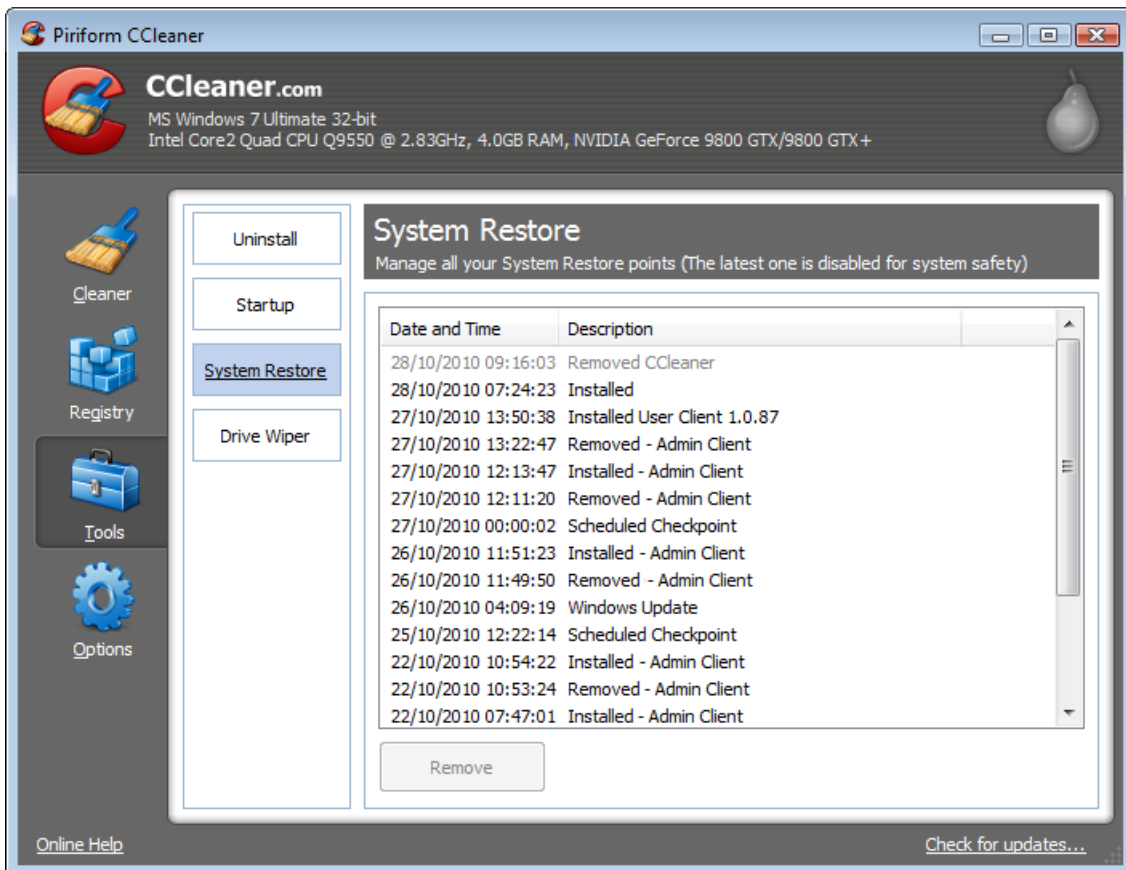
Piriform CCleaner

CCleaner.com
MS Windows 7 Ultimate 32-bit
Intel Core2 Quad CPU Q9550 @ 2.83GHz, 4.0GB RAM, NVIDIA GeForce 9800 GTX/9800 GTX+

Cleaner
Registry
Tools
Options

Uninstall
Startup
System Restore
Drive Wiper

System Restore
Manage all your System Restore points (The latest one is disabled for system safety)

| Date and Time | Description |
|---|---|
| 28/10/2010 09:16:03 | Removed CCleaner |
| 28/10/2010 07:24:23 | Installed |
| 27/10/2010 13:50:38 | Installed User Client 1.0.87 |
| 27/10/2010 13:22:47 | Removed - Admin Client |
| 27/10/2010 12:13:47 | Installed - Admin Client |
| 27/10/2010 12:11:20 | Removed - Admin Client |
| 27/10/2010 00:00:02 | Scheduled Checkpoint |
| 26/10/2010 11:51:23 | Installed - Admin Client |
| 26/10/2010 11:49:50 | Removed - Admin Client |
| 26/10/2010 04:09:19 | Windows Update |
| 25/10/2010 12:22:14 | Scheduled Checkpoint |
| 22/10/2010 10:54:22 | Installed - Admin Client |
| 22/10/2010 10:53:24 | Removed - Admin Client |
| 22/10/2010 07:47:01 | Installed - Admin Client |

Remove

Online Help
Check for updates...